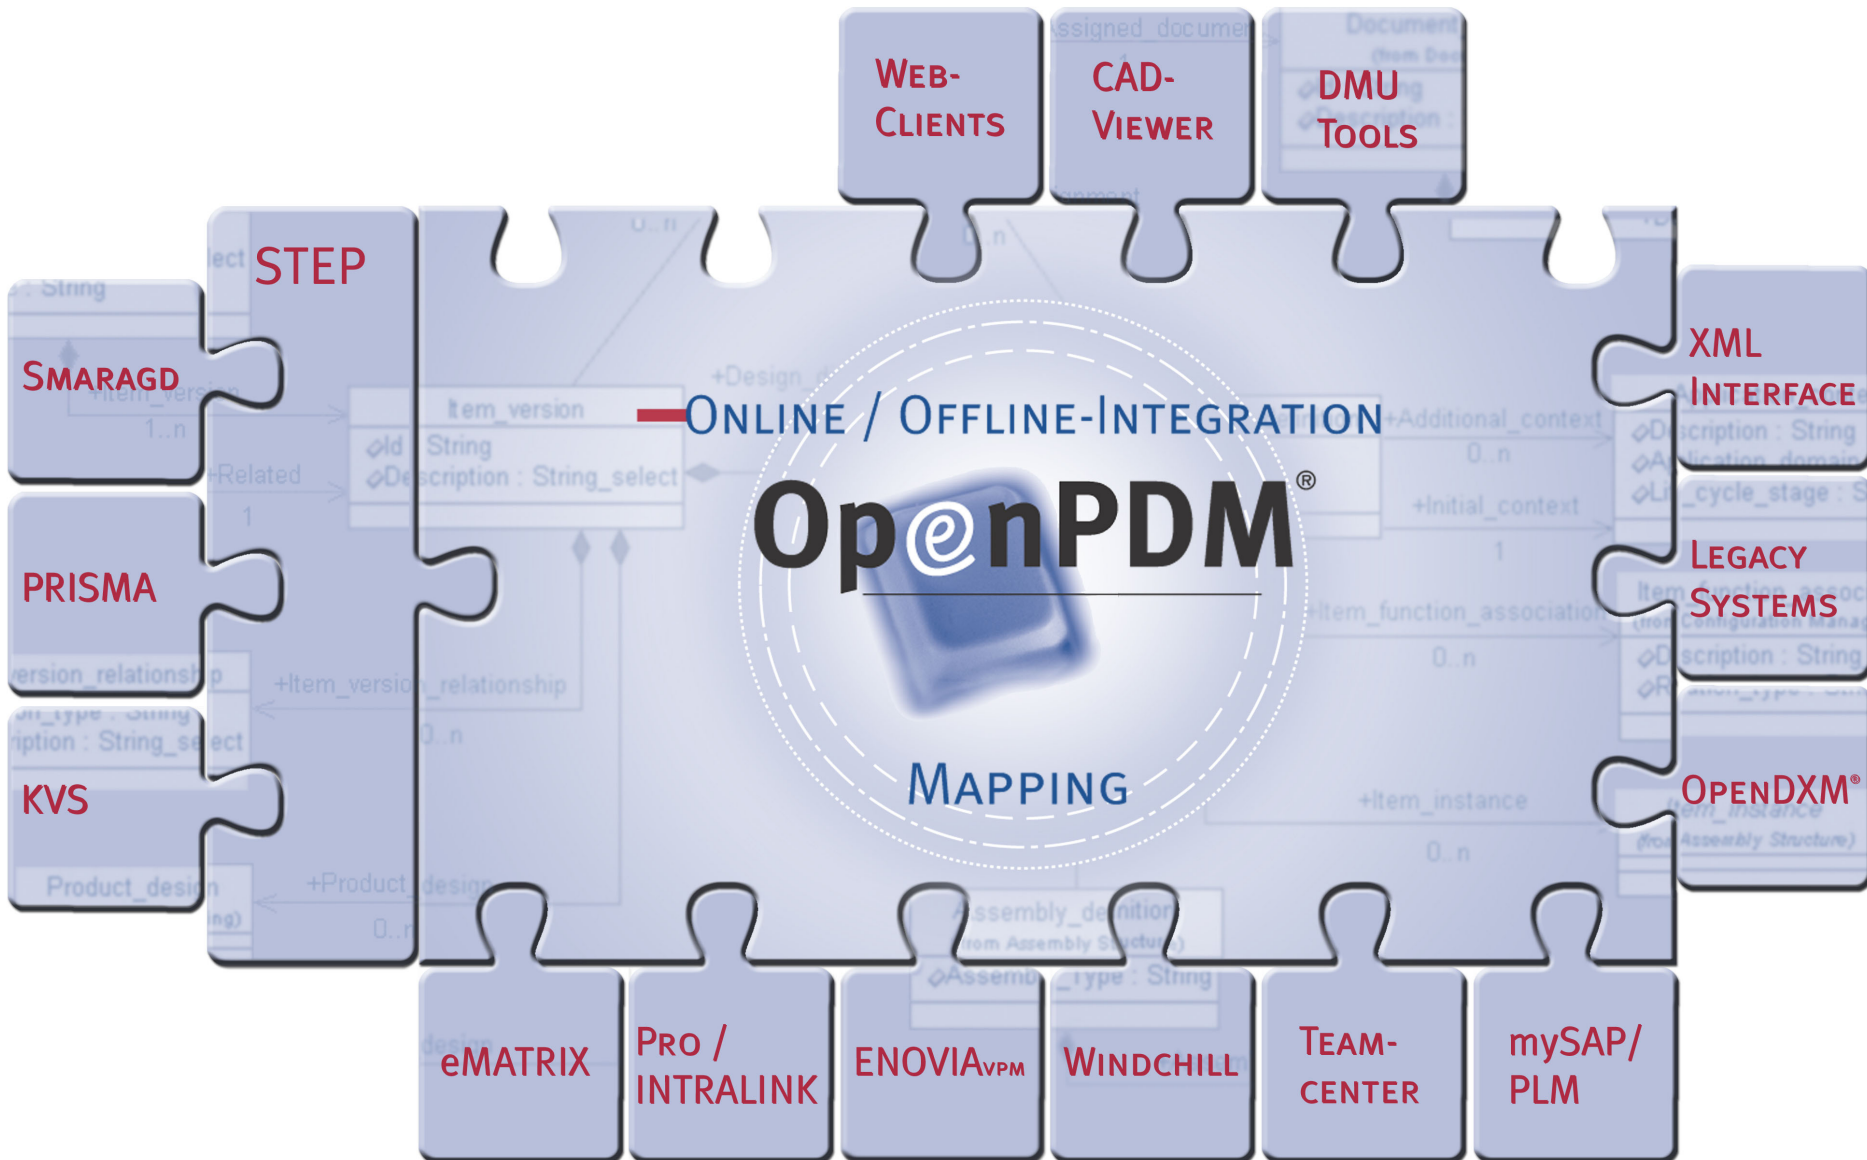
WEB-CLIENTS

CAD-VIEWER

DMU TOOLS

STEP

SMARAGD

PRISMA

KVS

XML INTERFACE

LEGACY SYSTEMS

OPENDXM®

ONLINE / OFFLINE-INTEGRATION

OpenPDM®

MAPPING

eMATRIX

PRO / INTRALINK

ENOVIAVPM

WINDCHILL

TEAM-CENTER

mySAP/ PLM